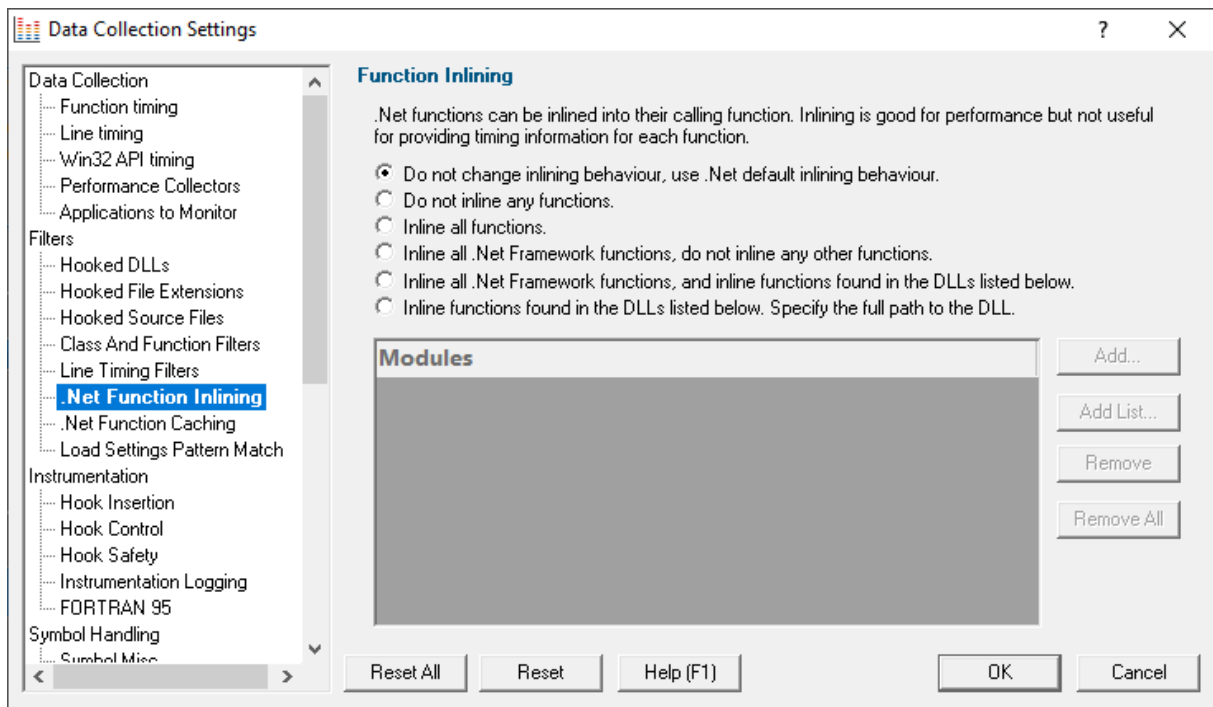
Data Collection Settings

?

X

Data Collection
Function timing
Line timing
Win32 API timing
Performance Collectors
Applications to Monitor
Filters
Hooked DLLs
Hooked File Extensions
Hooked Source Files
Class And Function Filters
Line Timing Filters
.Net Function Inlining
.Net Function Caching
Load Settings Pattern Match
Instrumentation
Hook Insertion
Hook Control
Hook Safety
Instrumentation Logging
FORTRAN 95
Symbol Handling
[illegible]

Function Inlining

.Net functions can be inlined into their calling function. Inlining is good for performance but not useful for providing timing information for each function.

Do not change inlining behaviour, use .Net default inlining behaviour.
Do not inline any functions.
Inline all functions.
Inline all .Net Framework functions, do not inline any other functions.
Inline all .Net Framework functions, and inline functions found in the DLLs listed below.
Inline functions found in the DLLs listed below. Specify the full path to the DLL.

Modules

Add...
Add List...
Remove
Remove All

Reset All
Reset
Help (F1)
OK
Cancel